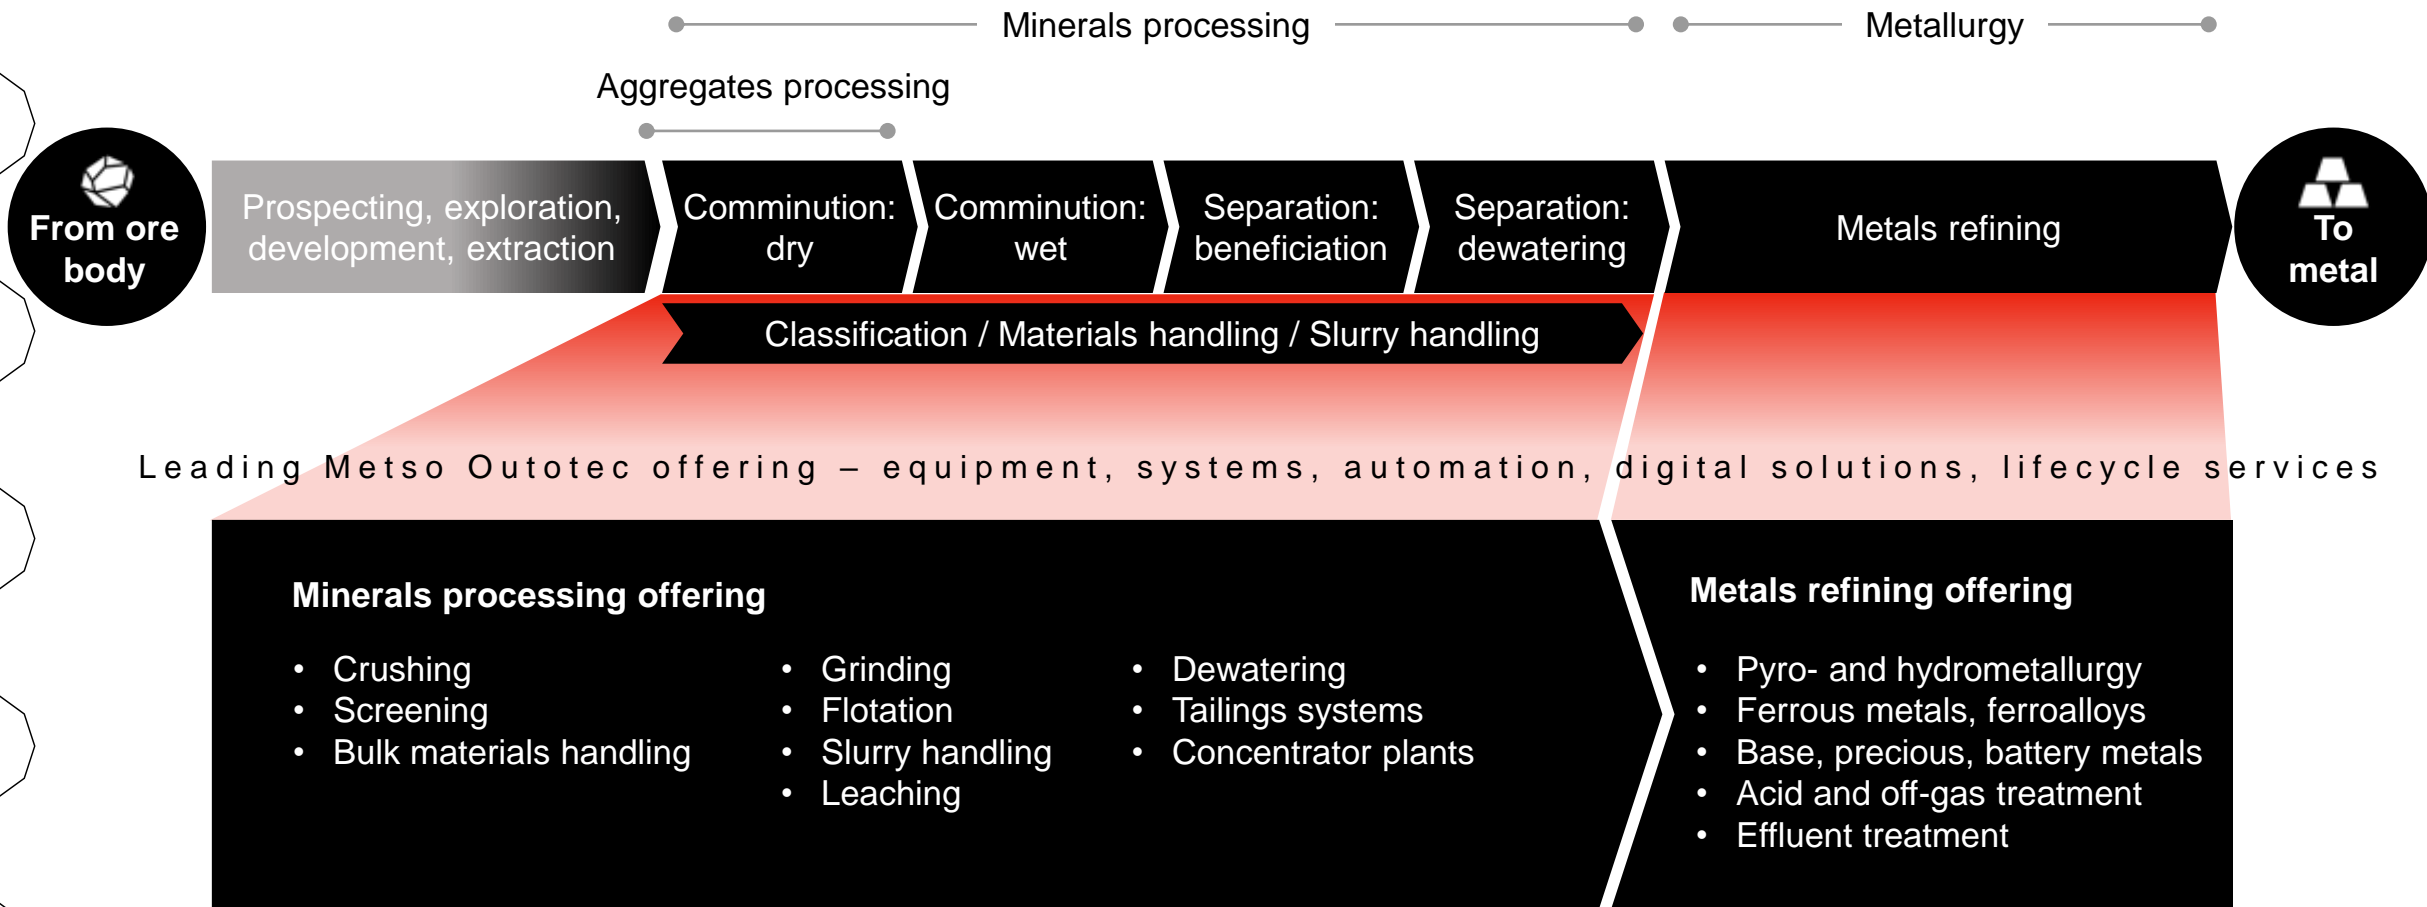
Minerals processing

Metallurgy

Aggregates processing

From ore body

Prospecting, exploration, development, extraction

Comminution: dry

Comminution: wet

Separation: beneficiation

Separation: dewatering

Metals refining

To metal

Classification / Materials handling / Slurry handling

Leading Metso Outotec offering – equipment, systems, automation, digital solutions, lifecycle services

Minerals processing offering

- Crushing
- Screening
- Bulk materials handling

- Grinding
- Flotation
- Slurry handling
- Leaching

- Dewatering
- Tailings systems
- Concentrator plants

Metals refining offering

- Pyro- and hydrometallurgy
- Ferrous metals, ferroalloys
- Base, precious, battery metals
- Acid and off-gas treatment
- Effluent treatment